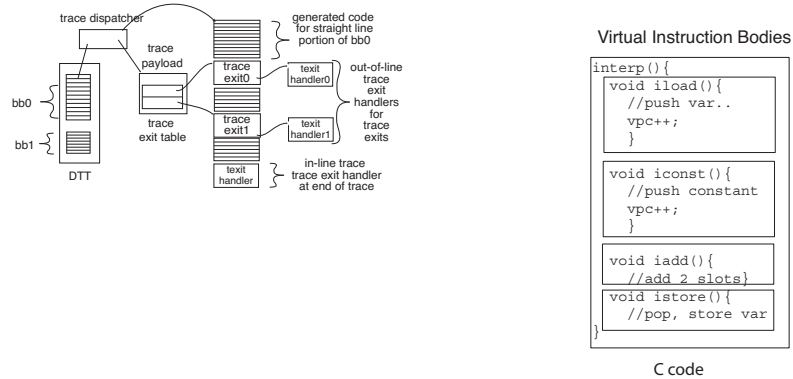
trace dispatcher

trace payload

trace exit table

bb0

bb1

DTT

generated code for straight line portion of bb0

trace exit0

texit handler0

out-of-line trace exit handlers for trace exits

trace exit1

texit handler1

texit handler

in-line trace trace exit handler at end of trace

Virtual Instruction Bodies

interp(){
void iload(){
//push var..
vpc++;
}

void iconst(){
//push constant
vpc++;
}

void iadd(){
//add 2 slots}

void istore(){
//pop, store var
}

C code